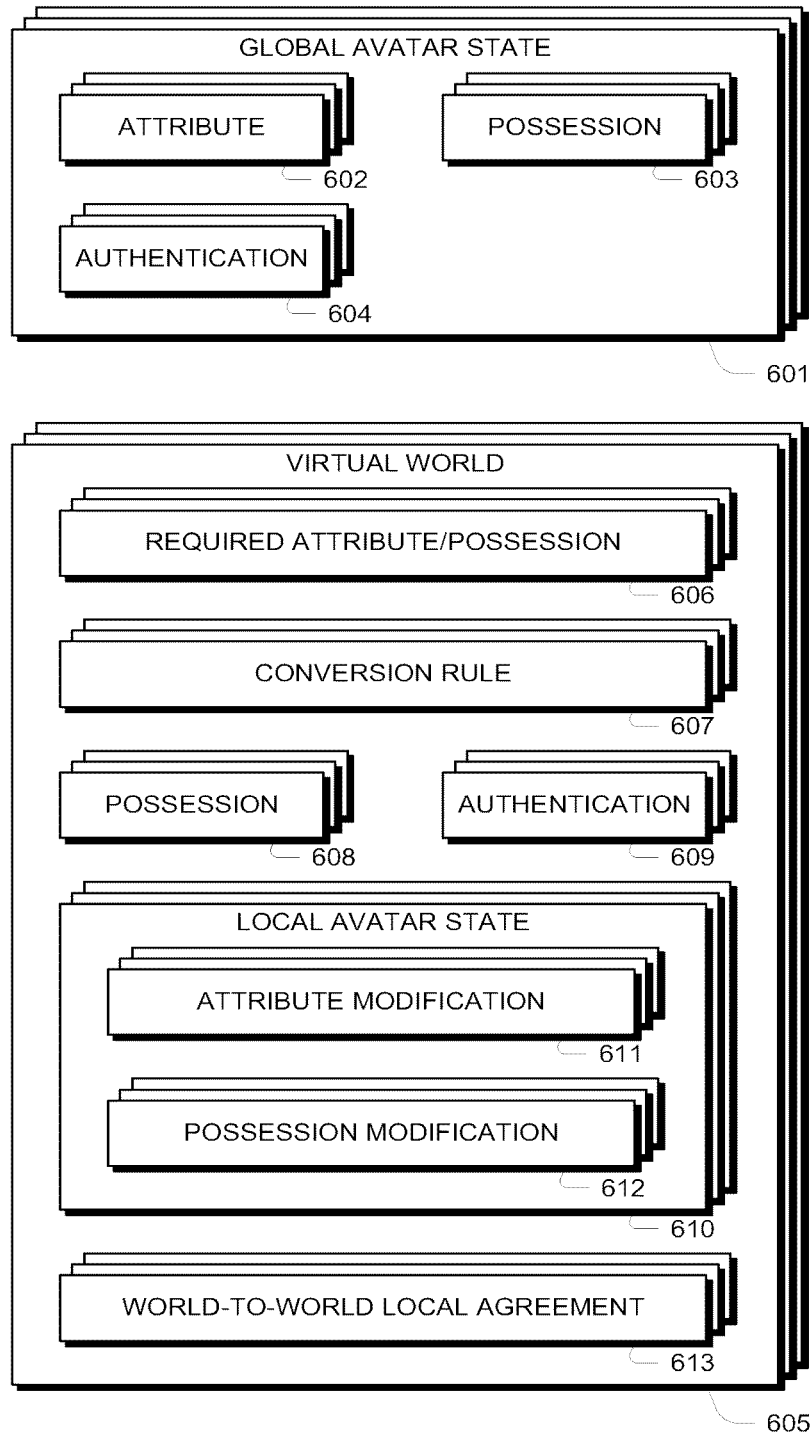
GLOBAL AVATAR STATE

ATTRIBUTE

602

POSSESSION

603

AUTHENTICATION

604

601

VIRTUAL WORLD

REQUIRED ATTRIBUTE/POSSESSION

606

CONVERSION RULE

607

POSSESSION

608

AUTHENTICATION

609

LOCAL AVATAR STATE

ATTRIBUTE MODIFICATION

611

POSSESSION MODIFICATION

612

610

WORLD-TO-WORLD LOCAL AGREEMENT

613

605